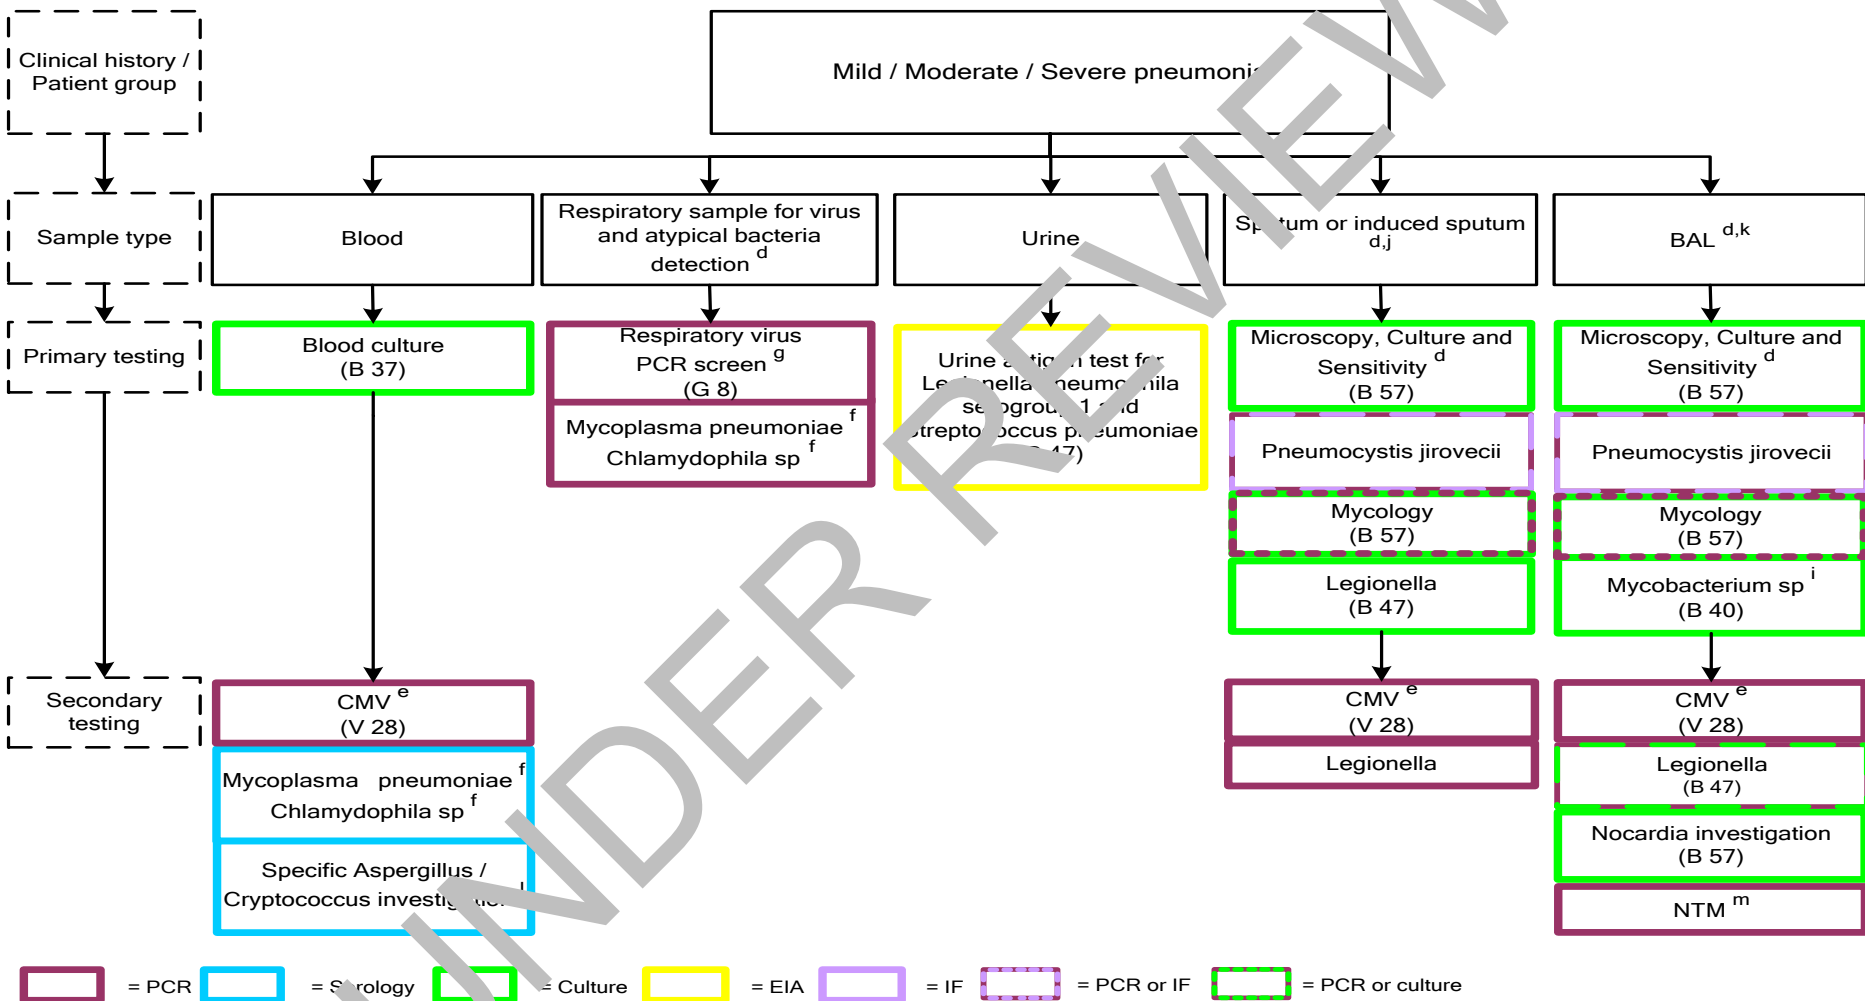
Clinical history / Patient group

Mild / Moderate / Severe pneumoni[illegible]

Sample type

Blood

Respiratory sample for virus and atypical bacteria detection $^{d}$

Urine

Sp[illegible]tum or induced sputum $^{d,j}$

BAL $^{d,k}$

Primary testing

Blood culture (B 37)

Respiratory virus PCR screen $^{g}$ (G 8)

Mycoplasma pneumoniae $^{f}$ Chlamydophila sp $^{f}$

Urine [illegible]ti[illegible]n test f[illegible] Le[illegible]nella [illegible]neumo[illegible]hila se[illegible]ogrou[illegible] 1 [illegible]d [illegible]trepto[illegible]occus p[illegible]eumoniae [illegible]7)

Microscopy, Culture and Sensitivity $^{d}$ (B 57)

Pneumocystis jirovecii

Mycology (B 57)

Legionella (B 47)

Microscopy, Culture and Sensitivity $^{d}$ (B 57)

Pneumocystis jirovecii

Mycology (B 57)

Mycobacterium sp $^{i}$ (B 40)

Secondary testing

CMV $^{e}$ (V 28)

Mycoplasma pneumoniae $^{f}$ Chlamydophila sp $^{f}$

Specific Aspergillus / Cryptococcus investi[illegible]

CMV $^{e}$ (V 28)

Legionella

CMV $^{e}$ (V 28)

Legionella (B 47)

Nocardia investigation (B 57)

NTM $^{m}$

= PCR = S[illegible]rology = Culture = EIA = IF = PCR or IF = PCR or culture